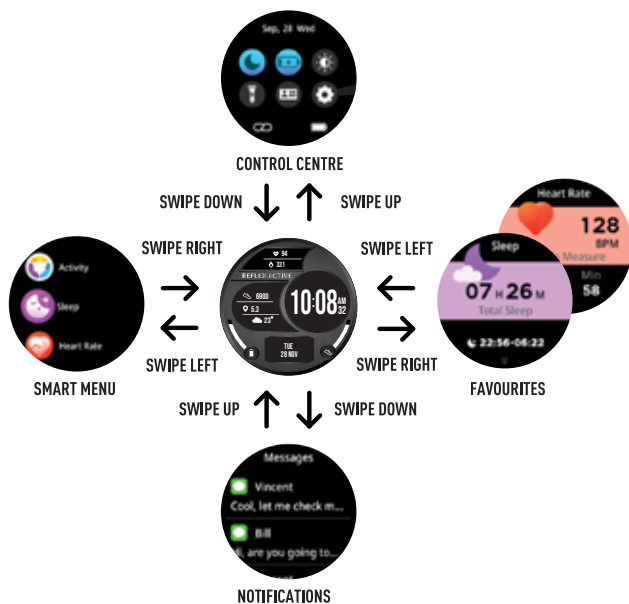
Sep, 28 Wed

CONTROL CENTRE

SWIPE DOWN

SWIPE UP

Heart Rate

128

BPM

Measure

Min

58

Activity

Sleep

Heart Rate

SWIPE RIGHT

SWIPE LEFT

94

331

REFLEX ACTIVE

6800

5.3

23°

10:08 AM 32

TUE 28 NOV

SWIPE LEFT

SWIPE RIGHT

Sleep

07 H 26 M

Total Sleep

22:56-06:22

SMART MENU

FAVOURITES

SWIPE UP

SWIPE DOWN

Messages

Vincent

Cool, let me check m...

Bill

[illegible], are you going to...

NOTIFICATIONS